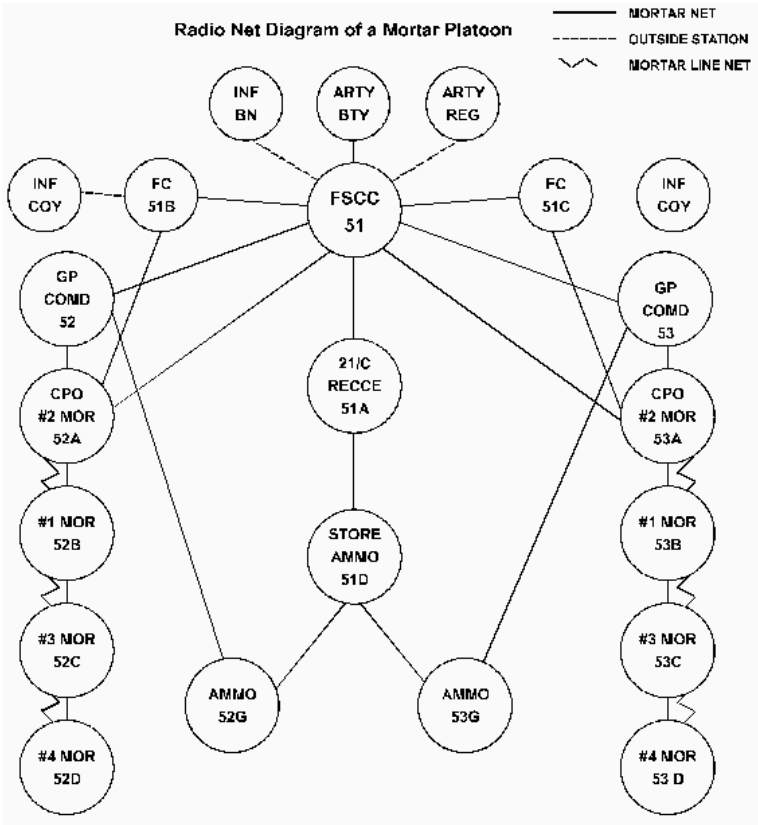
Radio Net Diagram of a Mortar Platoon

MORTAR NET
OUTSIDE STATION
MORTAR LINE NET

INF BN

ARTY BTY

ARTY REG

INF COY

FC 51B

FSCC 51

FC 51C

INF COY

GP COMD 52

GP COMD 53

CPO #2 MOR 52A

21/C RECCE 51A

CPO #2 MOR 53A

#1 MOR 52B

STORE AMMO 51D

#1 MOR 53B

#3 MOR 52C

#3 MOR 53C

AMMO 52G

AMMO 53G

#4 MOR 52D

#4 MOR 53 D